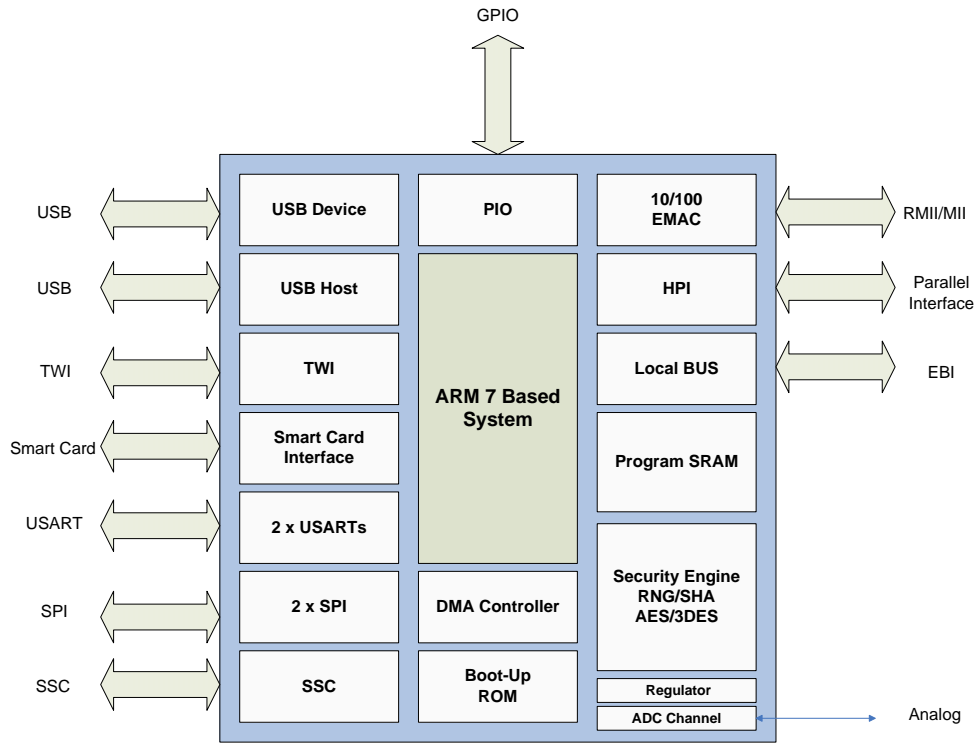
GPIO

USB

USB

TWI

Smart Card

USART

SPI

SSC

USB Device

USB Host

TWI

Smart Card Interface

2 x USARTs

2 x SPI

SSC

PIO

ARM 7 Based System

DMA Controller

Boot-Up ROM

10/100 EMAC

HPI

Local BUS

Program SRAM

Security Engine RNG/SHA AES/3DES

Regulator

ADC Channel

RMII/MII

Parallel Interface

EBI

Analog